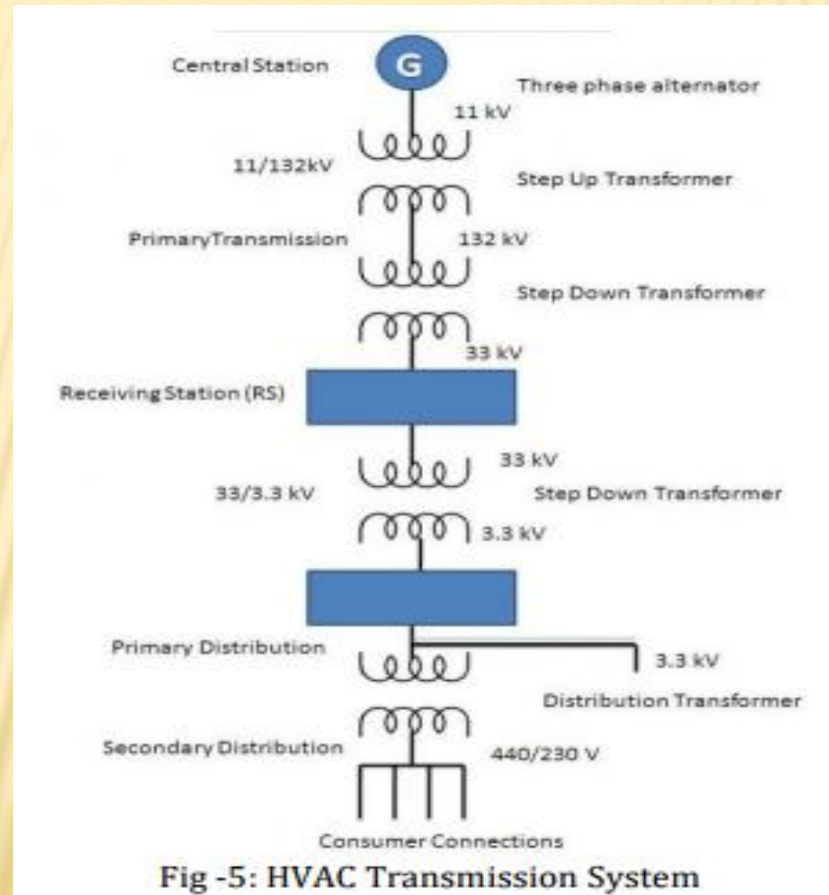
Central Station

G

Three phase alternator

11 kV

11/132kV

Step Up Transformer

PrimaryTransmission

132 kV

Step Down Transformer

33 kV

Receiving Station (RS)

33 kV

33/3.3 kV

Step Down Transformer

3.3 kV

Primary Distribution

3.3 kV

Distribution Transformer

Secondary Distribution

440/230 V

Consumer Connections

Fig -5: HVAC Transmission System